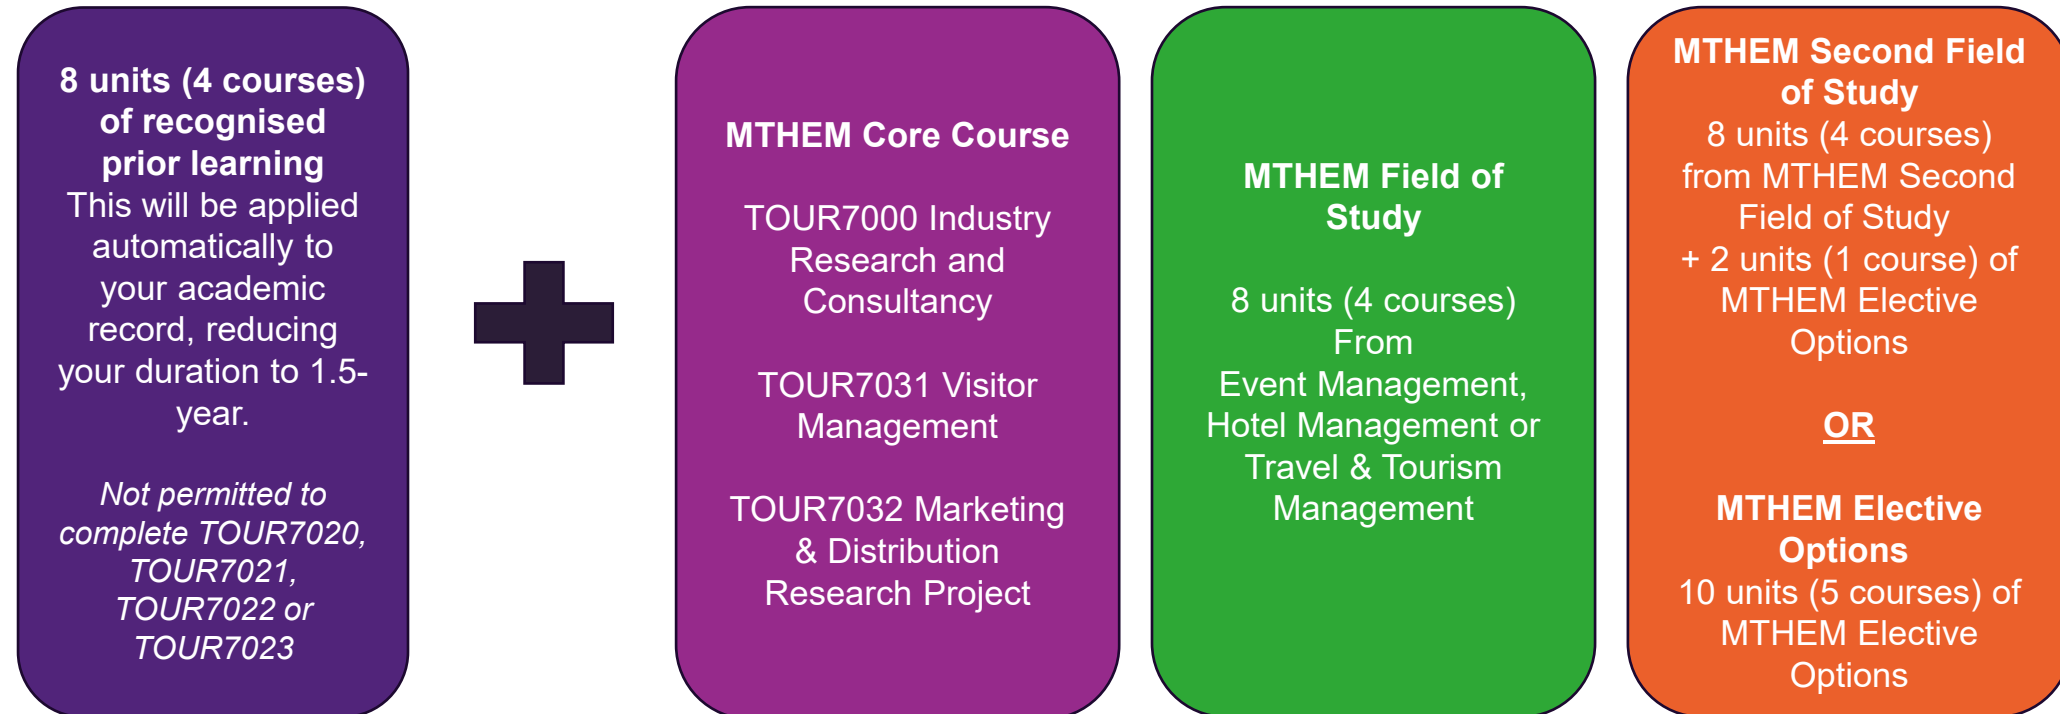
**8 units (4 courses) of recognised prior learning**
This will be applied automatically to your academic record, reducing your duration to 1.5-year.

*Not permitted to complete TOUR7020, TOUR7021, TOUR7022 or TOUR7023*

**MTHEM Core Course**

TOUR7000 Industry Research and Consultancy

TOUR7031 Visitor Management

TOUR7032 Marketing & Distribution Research Project

**MTHEM Field of Study**

8 units (4 courses) From Event Management, Hotel Management or Travel & Tourism Management

**MTHEM Second Field of Study**
8 units (4 courses) from MTHEM Second Field of Study + 2 units (1 course) of MTHEM Elective Options

**OR**

**MTHEM Elective Options**
10 units (5 courses) of MTHEM Elective Options